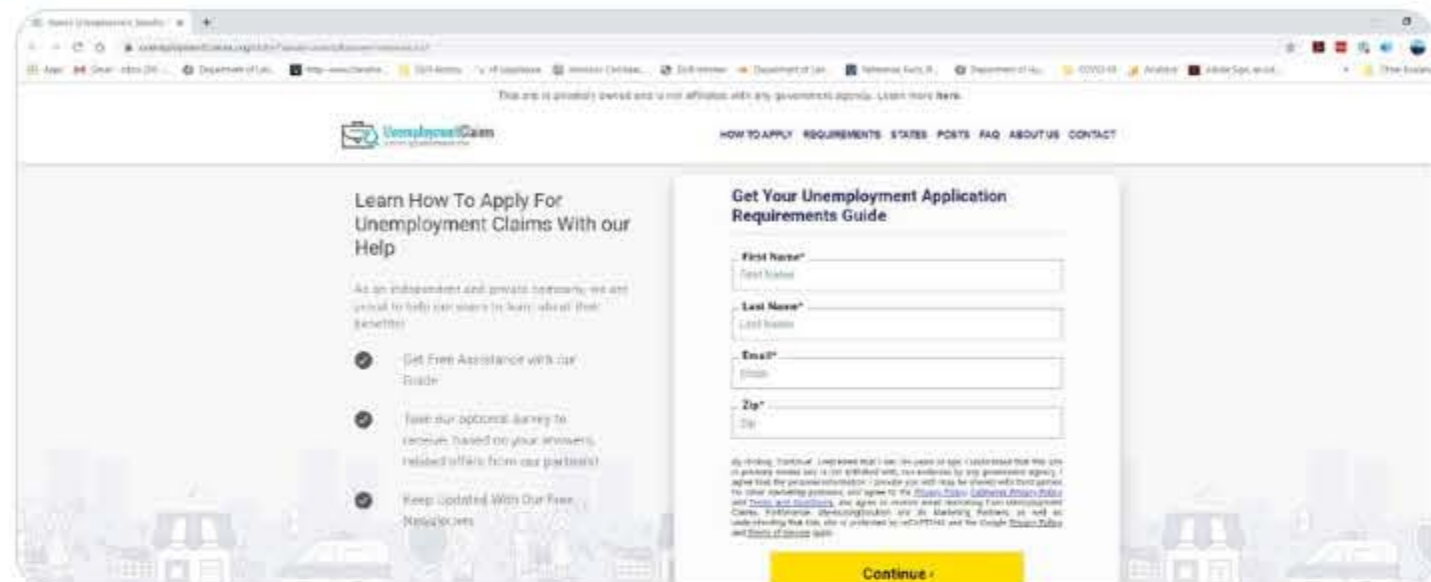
This site is privately owned and is not affiliated with any government agency. Learn more here.

UnemploymentClaim

HOW TO APPLY REQUIREMENTS STATES POSTS FAQ ABOUT US CONTACT

Learn How To Apply For Unemployment Claims With our Help

As an independent and private company, we are proud to help our users to learn about their benefits!

Get Free Assistance with our Guide

Take our optional survey to receive, based on your answers, related offers from our partners!

Keep Updated With Our Free Newsletters

Get Your Unemployment Application Requirements Guide

First Name*
First Name

Last Name*
Last Name

Email*
Email

Zip*
Zip

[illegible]

Continue ›